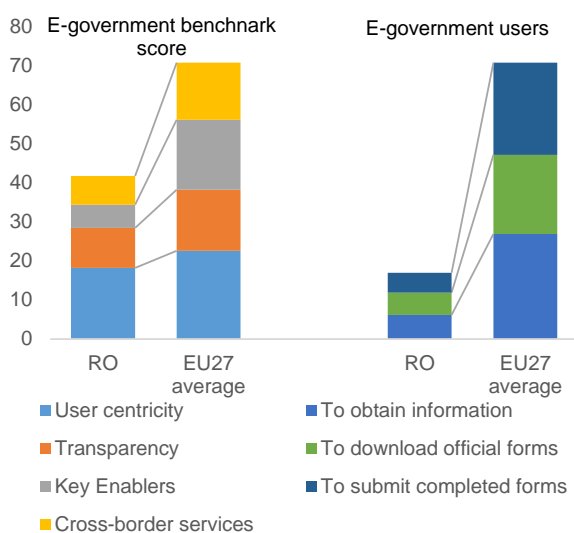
80
70
60
50
40
30
20
10
0

E-government benchnark score

E-government users

RO
EU27 average
RO
EU27 average

User centricity
Transparency
Key Enablers
Cross-border services
To obtain information
To download official forms
To submit completed forms